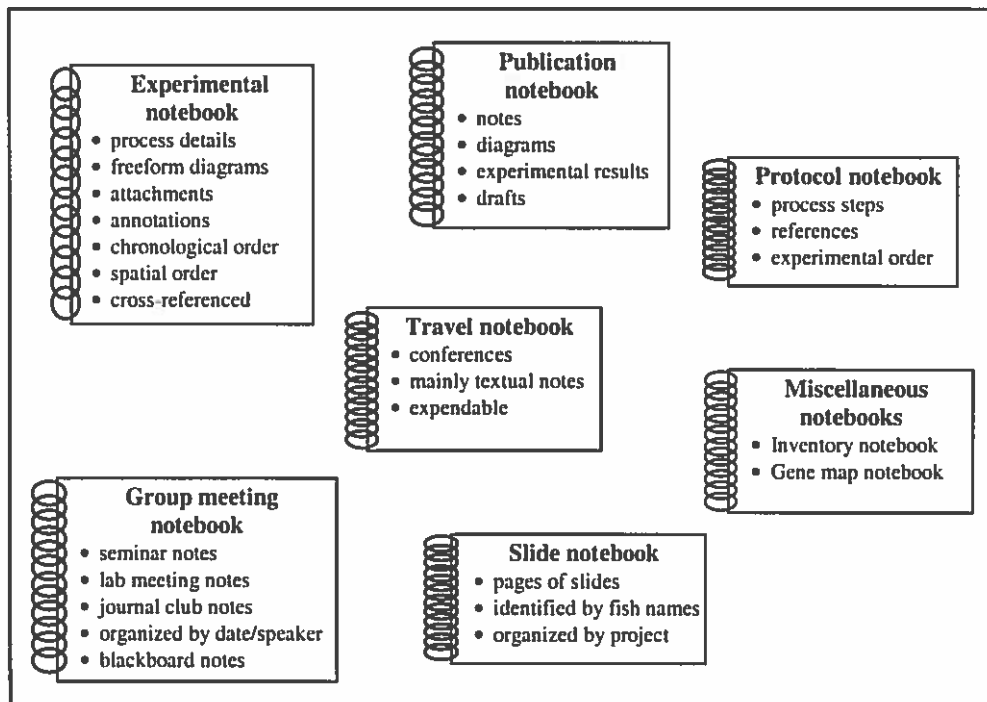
Experimental notebook
• process details
• freeform diagrams
• attachments
• annotations
• chronological order
• spatial order
• cross-referenced

Publication notebook
• notes
• diagrams
• experimental results
• drafts

Protocol notebook
• process steps
• references
• experimental order

Travel notebook
• conferences
• mainly textual notes
• expendable

Miscellaneous notebooks
• Inventory notebook
• Gene map notebook

Group meeting notebook
• seminar notes
• lab meeting notes
• journal club notes
• organized by date/speaker
• blackboard notes

Slide notebook
• pages of slides
• identified by fish names
• organized by project